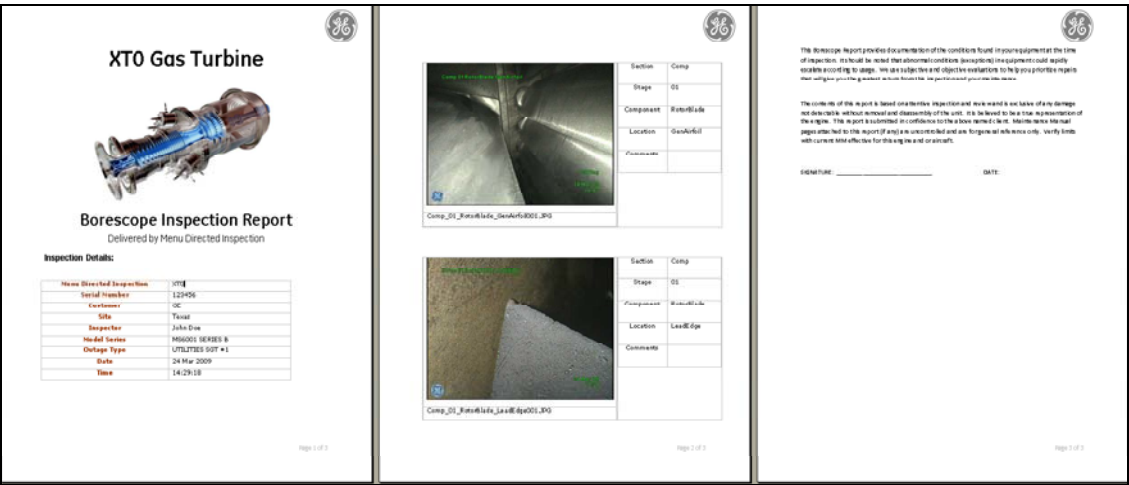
XT0 Gas Turbine

Boroscope Inspection Report

Delivered by Menu Directed Inspection

Inspection Details:

| Menu Directed Inspection | XT0 |
|---|---|
| Serial Number | 123456 |
| Customer | GE |
| Site | Texas |
| Inspector | John Doe |
| Model Series | MS6001 SERIES B |
| Outage Type | UTILITIES SOT #1 |
| Date | 24 Mar 2009 |
| Time | 14:29:18 |

Page 1 of 3

| Section | Comp |
|---|---|
| Stage | 01 |
| Component | RotorBlade |
| Location | GenAirfoil |
| Comments | |

Comp_01_RotorBlade_GenAirfoil001.JPG

| Section | Comp |
|---|---|
| Stage | 01 |
| Component | RotorBlade |
| Location | LeadEdge |
| Comments | |

Comp_01_RotorBlade_LeadEdge001.JPG

Page 2 of 3

This Borescope Report provides documentation of the conditions found in your equipment at the time of inspection. It should be noted that abnormal conditions (exceptions) in equipment could rapidly escalate according to usage. We use subjective and objective evaluations to help you prioritize repairs that mitigate your greatest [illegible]

The contents of this report is based on attentive inspection and review and is exclusive of any damage not detectable without removal and disassembly of the unit. It is believed to be a true representation of the engine. This report is submitted in confidence to the above named client. Maintenance Manual pages attached to this report (if any) are uncontrolled and are for general reference only. Verify limits with current MM effective for this engine and or aircraft.

SIGNATURE: ____________________ DATE:

Page 3 of 3